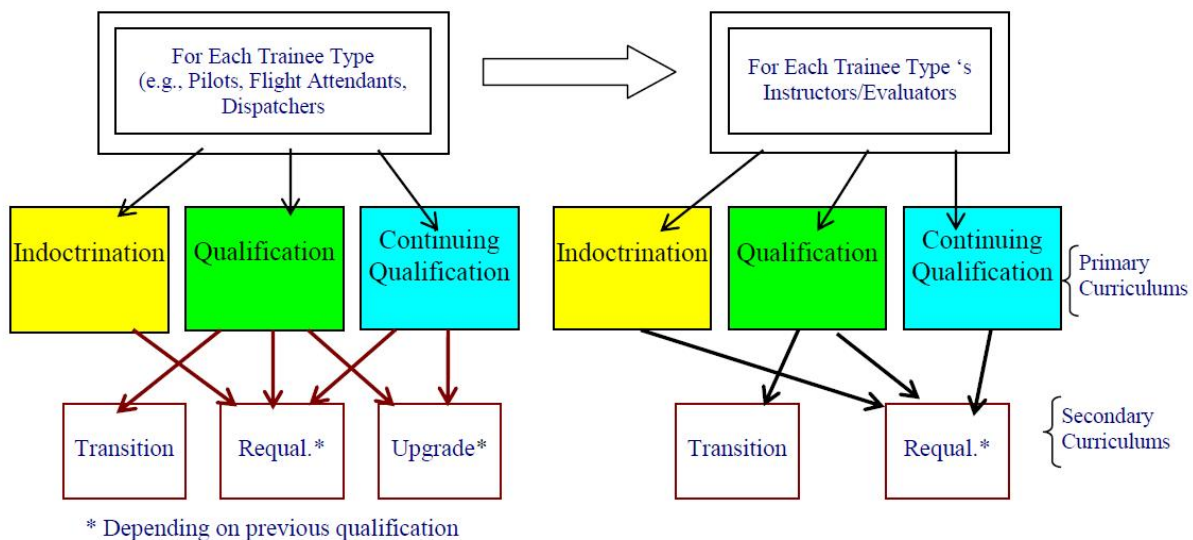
For Each Trainee Type (e.g., Pilots, Flight Attendants, Dispatchers

For Each Trainee Type 's Instructors/Evaluators

Indoctrination

Qualification

Continuing Qualification

Indoctrination

Qualification

Continuing Qualification

Primary Curriculums

Transition

Requal.*

Upgrade*

Transition

Requal.*

Secondary Curriculums

* Depending on previous qualification